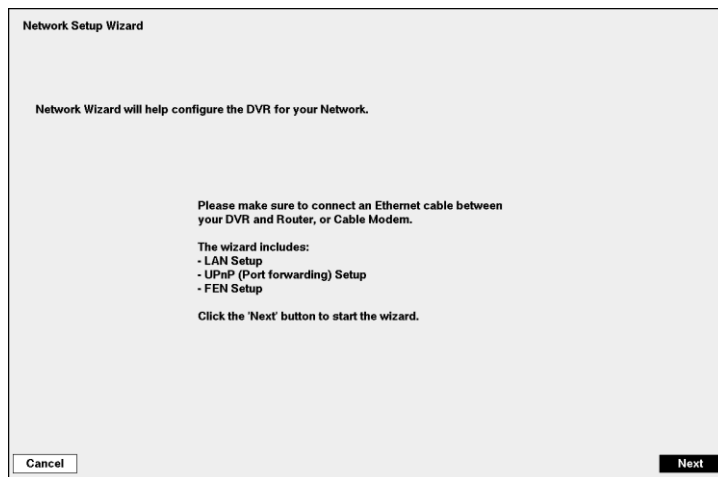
Network Setup Wizard

Network Wizard will help configure the DVR for your Network.

Please make sure to connect an Ethernet cable between your DVR and Router, or Cable Modem.

The wizard includes:
- LAN Setup
- UPnP (Port forwarding) Setup
- FEN Setup

Click the 'Next' button to start the wizard.

Cancel

Next